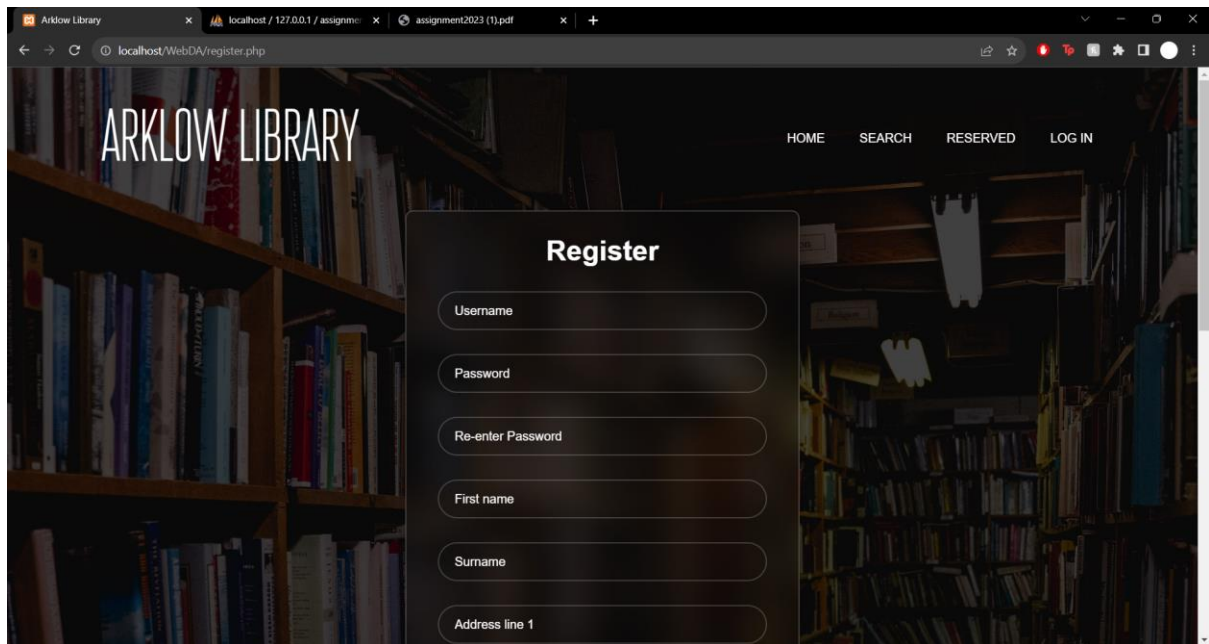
Arklow Library
localhost / 127.0.0.1 / assignme
assignment2023 (1).pdf
localhost/WebDA/register.php

ARKLOW LIBRARY

HOME SEARCH RESERVED LOG IN

Register

Username

Password

Re-enter Password

First name

Surname

Address line 1